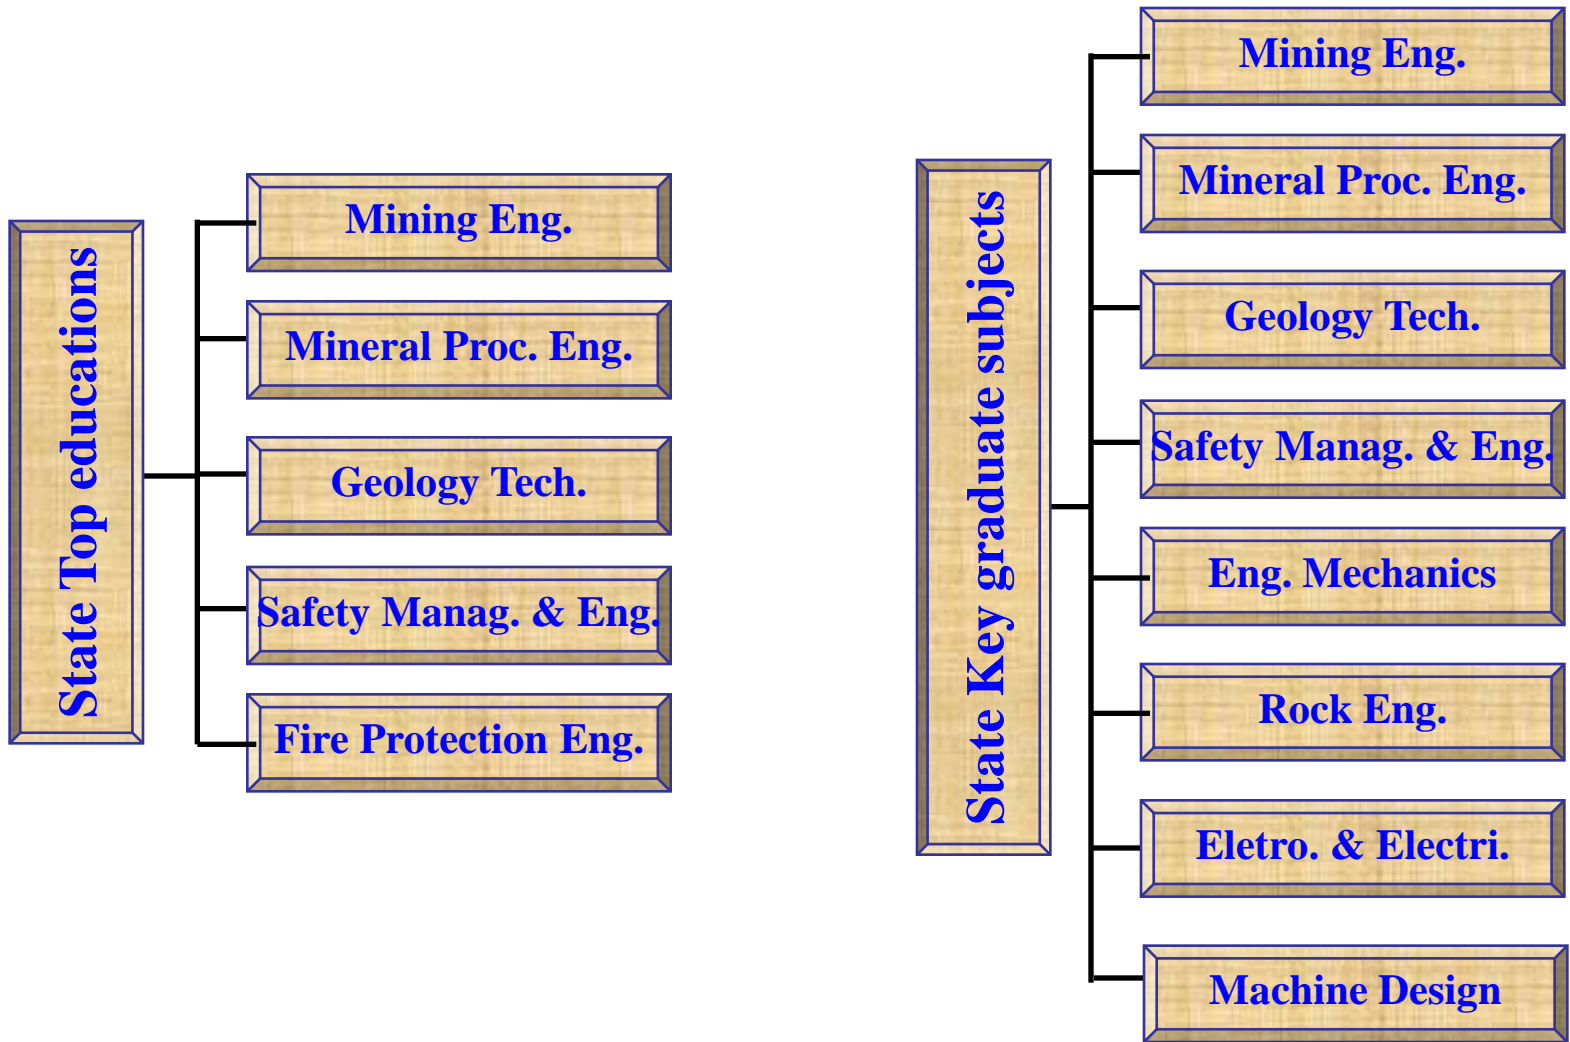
State Top educations

Mining Eng.

Mineral Proc. Eng.

Geology Tech.

Safety Manag. & Eng.

Fire Protection Eng.

State Key graduate subjects

Mining Eng.

Mineral Proc. Eng.

Geology Tech.

Safety Manag. & Eng.

Eng. Mechanics

Rock Eng.

Eletro. & Electri.

Machine Design